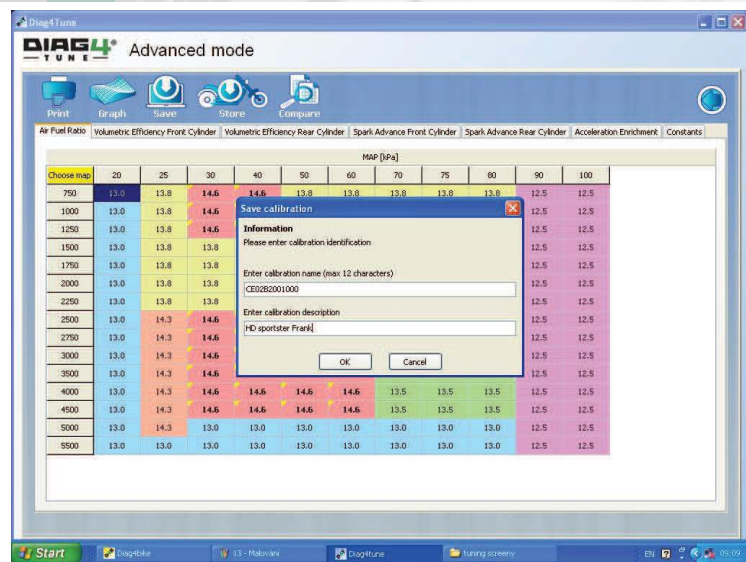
Diag4Tune

DIAG4 TUNE Advanced mode

Print Graph Save Store Compare

Air Fuel Ratio | Volumetric Efficiency Front Cylinder | Volumetric Efficiency Rear Cylinder | Spark Advance Front Cylinder | Spark Advance Rear Cylinder | Acceleration Enrichment | Constants

MAP [kPa]

| Choose map | 20 | 25 | 30 | 40 | 50 | 60 | 70 | 75 | 80 | 90 | 100 |
|---|---|---|---|---|---|---|---|---|---|---|---|
| 750 | 13.0 | 13.8 | 14.6 | 14.6 | 13.8 | 13.8 | 13.8 | 13.8 | 13.8 | 12.5 | 12.5 |
| 1000 | 13.0 | 13.8 | 14.6 | | | | | | | 12.5 | 12.5 |
| 1250 | 13.0 | 13.8 | 14.6 | | | | | | | 12.5 | 12.5 |
| 1500 | 13.0 | 13.8 | 13.8 | | | | | | | 12.5 | 12.5 |
| 1750 | 13.0 | 13.8 | 13.8 | | | | | | | 12.5 | 12.5 |
| 2000 | 13.0 | 13.8 | 13.8 | | | | | | | 12.5 | 12.5 |
| 2250 | 13.0 | 13.8 | 13.8 | | | | | | | 12.5 | 12.5 |
| 2500 | 13.0 | 14.3 | 14.6 | | | | | | | 12.5 | 12.5 |
| 2750 | 13.0 | 14.3 | 14.6 | | | | | | | 12.5 | 12.5 |
| 3000 | 13.0 | 14.3 | 14.6 | | | | | | | 12.5 | 12.5 |
| 3500 | 13.0 | 14.3 | 14.6 | | | | | | | 12.5 | 12.5 |
| 4000 | 13.0 | 14.3 | 14.6 | 14.6 | 14.6 | 14.6 | 13.5 | 13.5 | 13.5 | 12.5 | 12.5 |
| 4500 | 13.0 | 14.3 | 14.6 | 14.6 | 14.6 | 14.6 | 13.5 | 13.5 | 13.5 | 12.5 | 12.5 |
| 5000 | 13.0 | 14.3 | 13.0 | 13.0 | 13.0 | 13.0 | 13.0 | 13.0 | 13.0 | 12.5 | 12.5 |
| 5500 | 13.0 | 13.0 | 13.0 | 13.0 | 13.0 | 13.0 | 13.0 | 13.0 | 13.0 | 12.5 | 12.5 |

Save calibration

Information
Please enter calibration identification

Enter calibration name (max 12 characters)
CE02B2001000

Enter calibration description
HD sportster Frank

OK Cancel

Start | Diag4bike | 13 - Malování | Diag4tune | tuning screeny | EN | 09:09